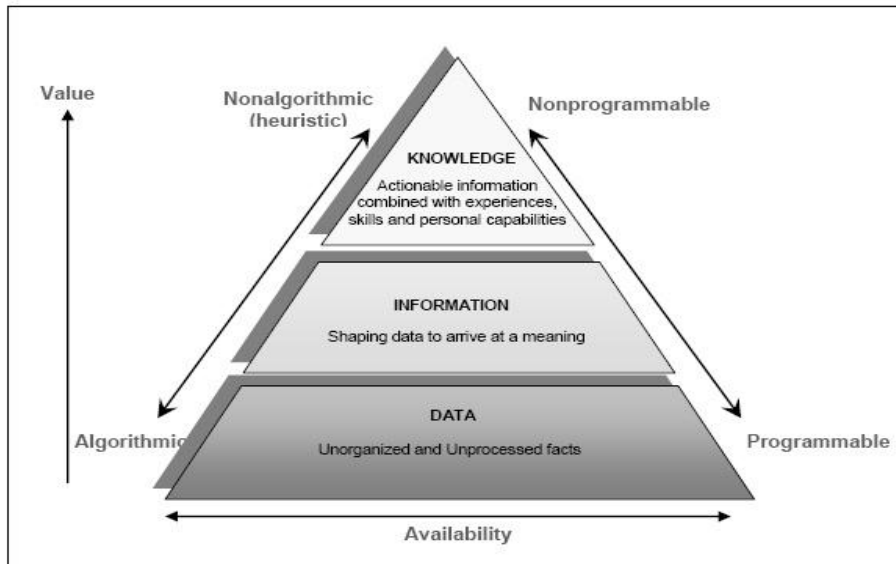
Value

Nonalgorithmic (heuristic)

Nonprogrammable

KNOWLEDGE

Actionable information combined with experiences, skills and personal capabilities

INFORMATION

Shaping data to arrive at a meaning

DATA

Unorganized and Unprocessed facts

Algorithmic

Programmable

Availability